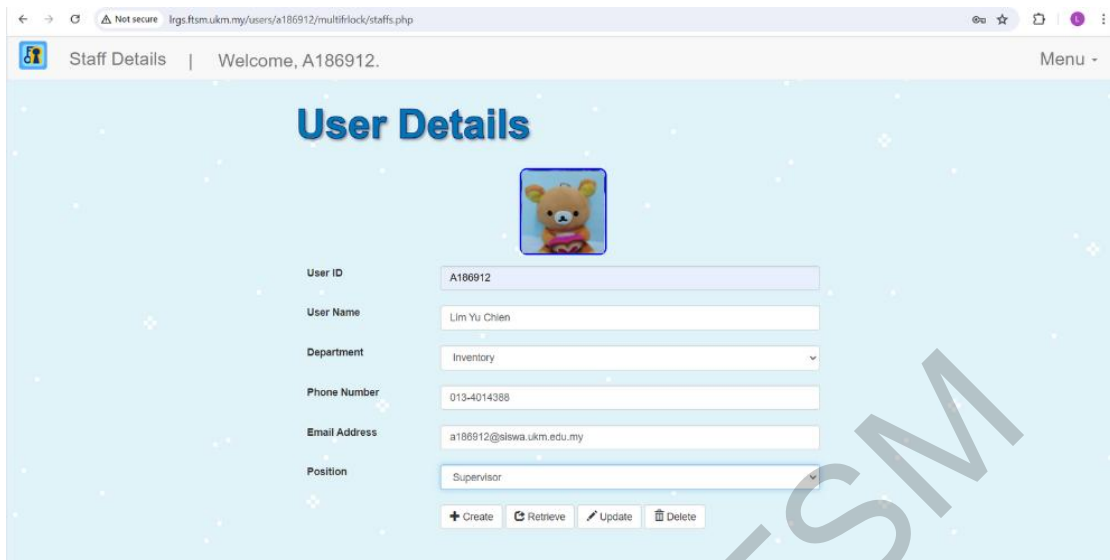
Not secure lrgs.ftsm.ukm.my/users/a186912/multifrlock/staffs.php

Staff Details | Welcome, A186912.

Menu

User Details

User ID
A186912

User Name
Lim Yu Chien

Department
Inventory

Phone Number
013-4014388

Email Address
a186912@siswa.ukm.edu.my

Position
Supervisor

Create Retrieve Update Delete

FTSM